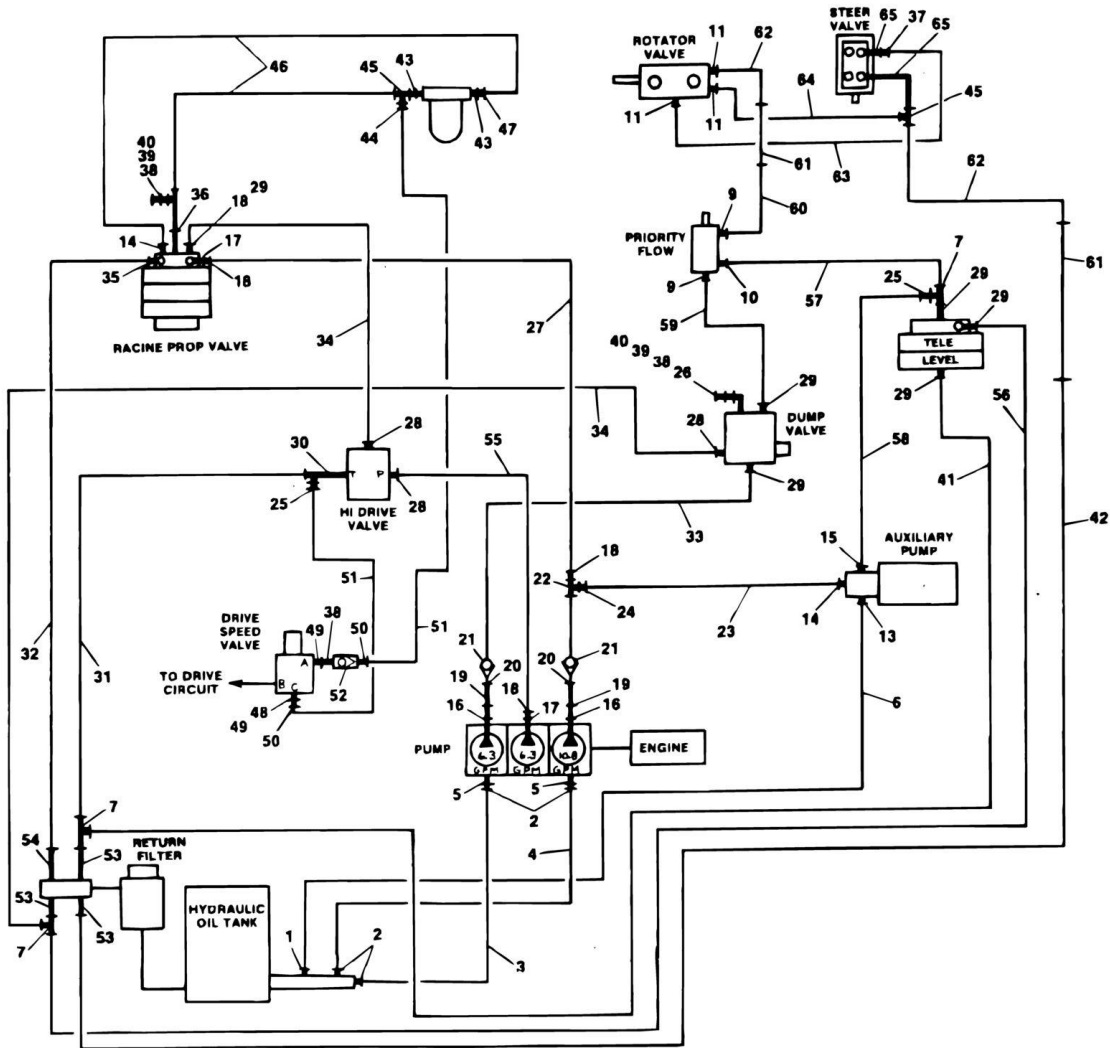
46
45
43
44
43
47
40
39
38
36
29
18
14
17
35
18
RACINE PROP VALVE
34
27
ROTATOR VALVE
11
62
11
11
64
STEER VALVE
65
37
65
45
61
63
62
60
9
PRIORITY FLOW
9
10
57
59
61
25
7
29
29
TELE
LEVEL
40
39
38
26
29
DUMP VALVE
28
29
34
28
30
T
P
25
HI DRIVE VALVE
28
55
58
29
41
56
33
42
51
18
22
24
23
AUXILIARY PUMP
15
14
13
DRIVE SPEED VALVE
38
49
50
51
A
TO DRIVE CIRCUIT
B
C
52
48
49
50
21
20
19
18
16
20
21
19
17
16
6
32
31
PUMP
6.3
6.3
10.8
GPM
GPM
GPM
ENGINE
5
5
2
4
7
54
53
RETURN FILTER
53
7
53
HYDRAULIC OIL TANK
1
2
3